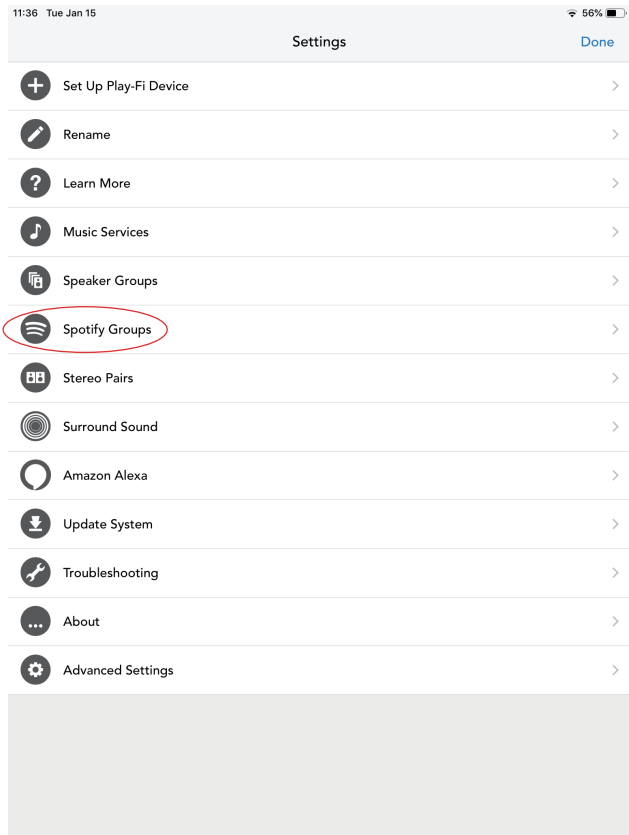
11:36 Tue Jan 15

56%

Settings

Done

Set Up Play-Fi Device

Rename

Learn More

Music Services

Speaker Groups

Spotify Groups

Stereo Pairs

Surround Sound

Amazon Alexa

Update System

Troubleshooting

About

Advanced Settings